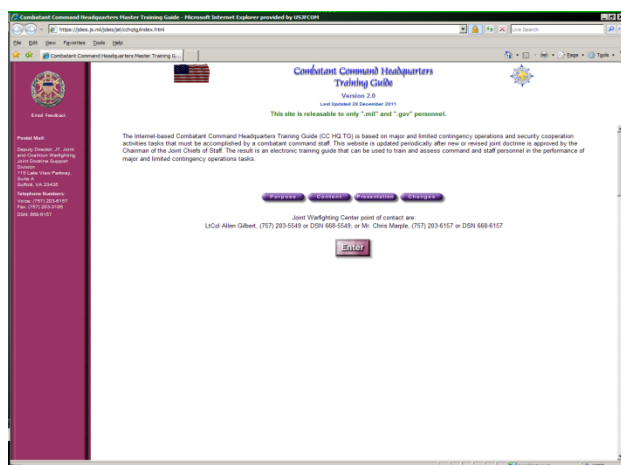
Combatant Command Headquarters Master Training Guide - Microsoft Internet Explorer provided by USJFCOM

https://jdeis.js.mil/jdeis/jel/cchqtg/index.html

Live Search

File Edit View Favorites Tools Help

Combatant Command Headquarters Master Training G...

Page Tools

Email Feedback

Postal Mail:

Deputy Director, J7, Joint and Coalition Warfighting Joint Doctrine Support Division 116 Lake View Parkway, Suite A Suffolk, VA 23435

Telephone Numbers:
Voice: (757) 203-6157
Fax: (757) 203-3195
DSN: 668-6157

Combatant Command Headquarters Training Guide

Version 2.0

Last Updated 28 December 2011

This site is releasable to only ".mil" and ".gov" personnel.

The Internet-based Combatant Command Headquarters Training Guide (CC HQ TG) is based on major and limited contingency operations and security cooperation activities tasks that must be accomplished by a combatant command staff. This website is updated periodically after new or revised joint doctrine is approved by the Chairman of the Joint Chiefs of Staff. The result is an electronic training guide that can be used to train and assess command and staff personnel in the performance of major and limited contingency operations tasks.

Purpose Content Presentation Changes

Joint Warfighting Center point of contact are:
LtCol Allen Gilbert, (757) 203-5549 or DSN 668-5549; or Mr. Chris Marple, (757) 203-6157 or DSN 668-6157

Enter